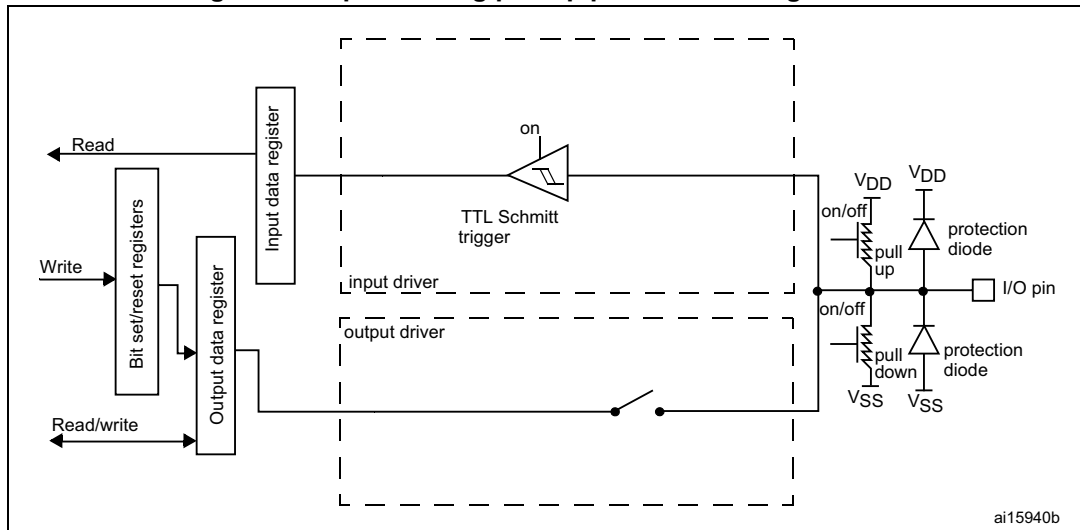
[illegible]

Read

Input data register

on

TTL Schmitt trigger

$V_{DD}$

$V_{DD}$

on/off

pull up

protection diode

Write

Bit set/reset registers

Output data register

input driver

I/O pin

on/off

output driver

pull down

protection diode

$V_{SS}$

$V_{SS}$

Read/write

ai15940b